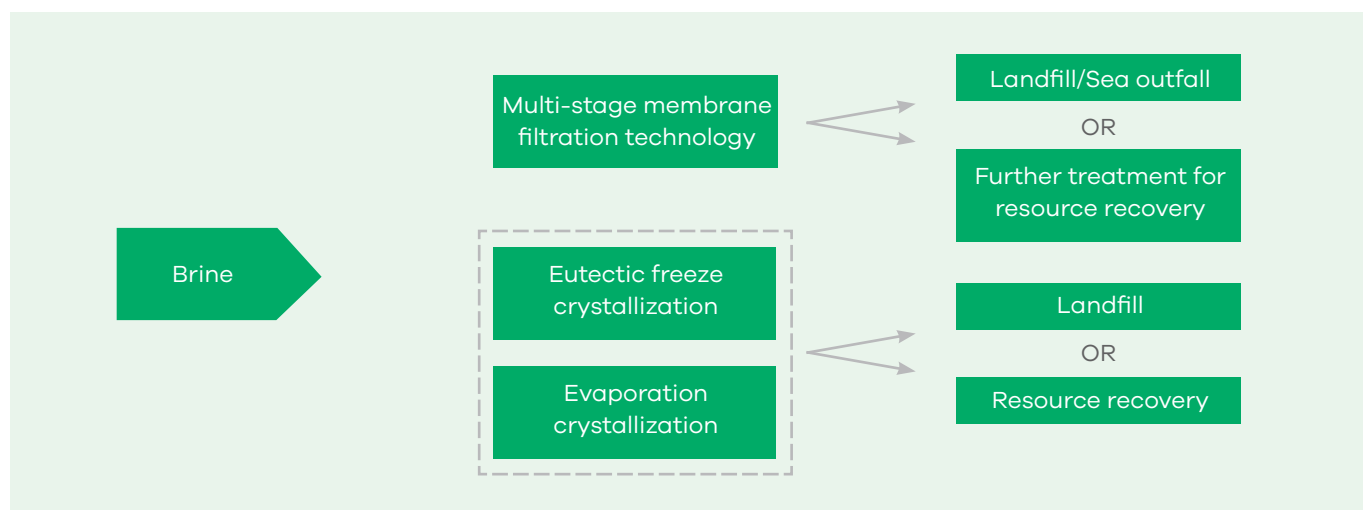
Brine

Multi-stage membrane filtration technology

Landfill/Sea outfall

OR

Further treatment for resource recovery

Eutectic freeze crystallization

Evaporation crystallization

Landfill

OR

Resource recovery